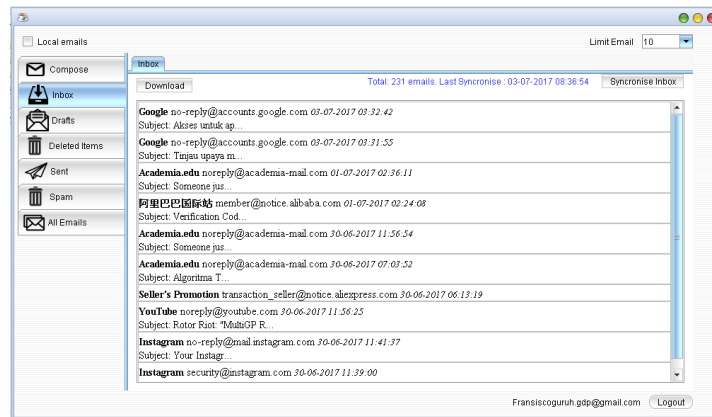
Local emails

Limit Email 10

Compose

Inbox

Drafts

Deleted Items

Sent

Spam

All Emails

Inbox

Download

Total: 231 emails. Last Syncronise : 03-07-2017 08:36:54

Syncronise Inbox

**Google** no-reply@accounts.google.com *03-07-2017 03:32:42*
Subject: Akses untuk ap...

**Google** no-reply@accounts.google.com *03-07-2017 03:31:55*
Subject: Tinjau upaya m...

**Academia.edu** noreply@academia-mail.com *01-07-2017 02:36:11*
Subject: Someone jus...

**阿里巴巴国际站** member@notice.alibaba.com *01-07-2017 02:24:08*
Subject: Verification Cod...

**Academia.edu** noreply@academia-mail.com *30-06-2017 11:56:54*
Subject: Someone jus...

**Academia.edu** noreply@academia-mail.com *30-06-2017 07:03:52*
Subject: Algoritma T...

**Seller's Promotion** transaction_seller@notice.aliexpress.com *30-06-2017 06:13:19*

**YouTube** noreply@youtube.com *30-06-2017 11:56:25*
Subject: Rotor Riot: "MultiGP R...

**Instagram** no-reply@mail.instagram.com *30-06-2017 11:41:37*
Subject: Your Instagr...

**Instagram** security@instagram.com *30-06-2017 11:39:00*

Fransiscoguruh.gdp@gmail.com

Logout